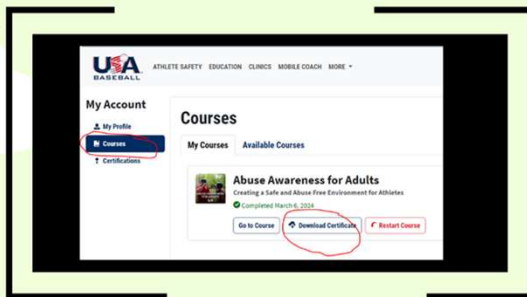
USA BASEBALL ATHLETE SAFETY EDUCATION CLINICS MOBILE COACH MORE

My Account

My Profile

Courses

Certifications

Courses

My Courses Available Courses

Abuse Awareness for Adults

Creating a Safe and Abuse Free Environment for Athletes

Completed March 6, 2024

Go to Course Download Certificate Restart Course